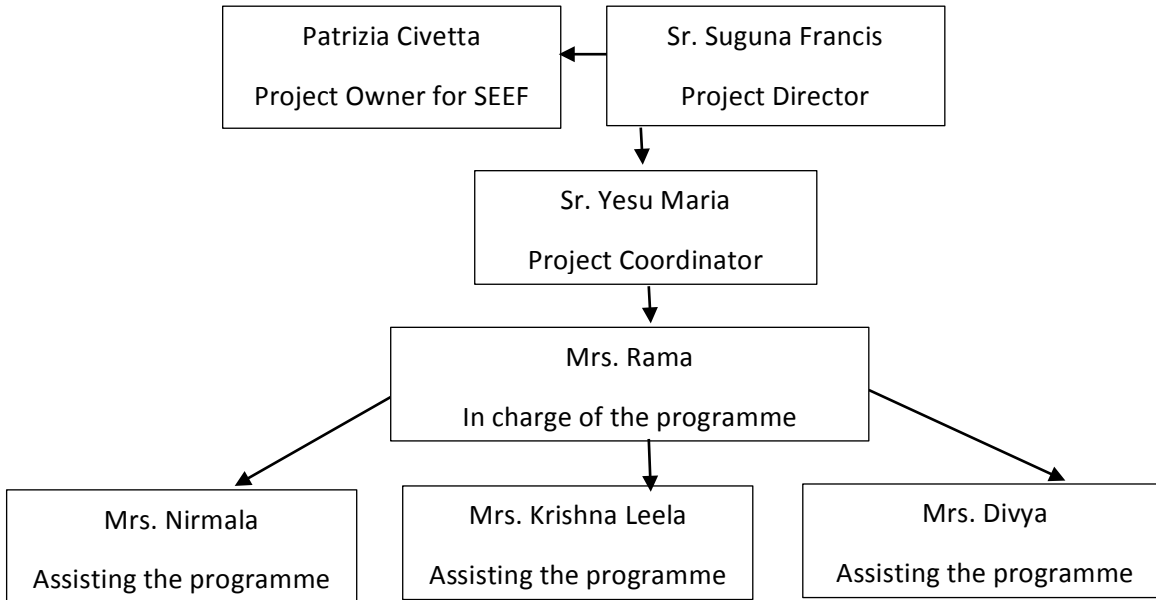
Patrizia Civetta

Project Owner for SEEF

Sr. Suguna Francis

Project Director

Sr. Yesu Maria

Project Coordinator

Mrs. Rama

In charge of the programme

Mrs. Nirmala

Assisting the programme

Mrs. Krishna Leela

Assisting the programme

Mrs. Divya

Assisting the programme